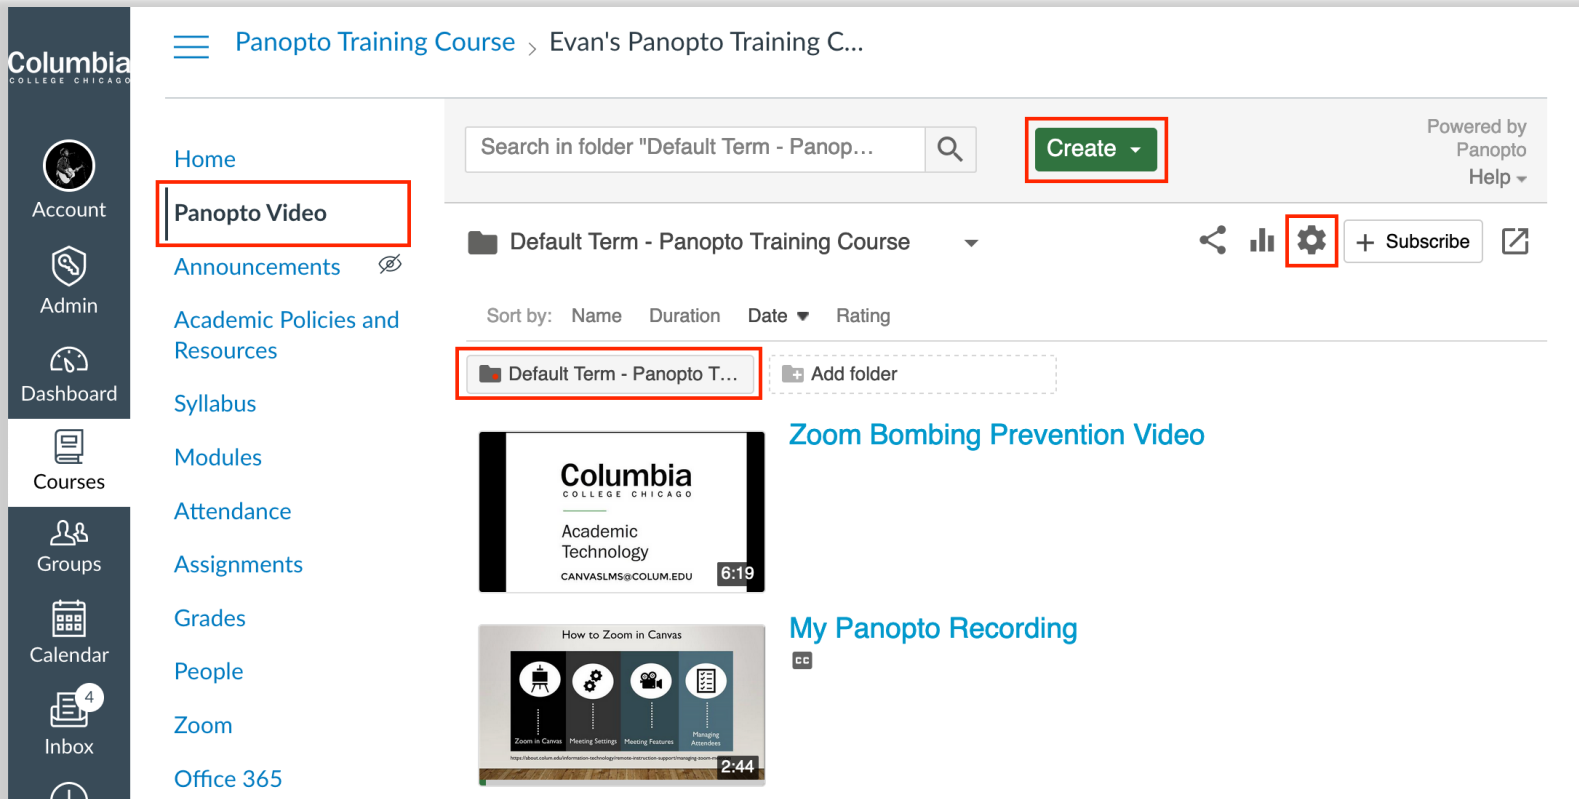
Columbia
COLLEGE CHICAGO

Account

Admin

Dashboard

Courses

Groups

Calendar

4
Inbox

Panopto Training Course > Evan's Panopto Training C...

Home

Panopto Video

Announcements

Academic Policies and Resources

Syllabus

Modules

Attendance

Assignments

Grades

People

Zoom

Office 365

Search in folder "Default Term - Panop...

Create

Powered by Panopto

Help

Default Term - Panopto Training Course

Subscribe

Sort by: Name Duration Date Rating

Default Term - Panopto T...

Add folder

Columbia
COLLEGE CHICAGO
Academic Technology
CANVASLMS@COLUM.EDU
6:19

Zoom Bombing Prevention Video

How to Zoom in Canvas
Zoom in Canvas Meeting Settings Meeting Features Managing Attendees
2:44

My Panopto Recording

CC